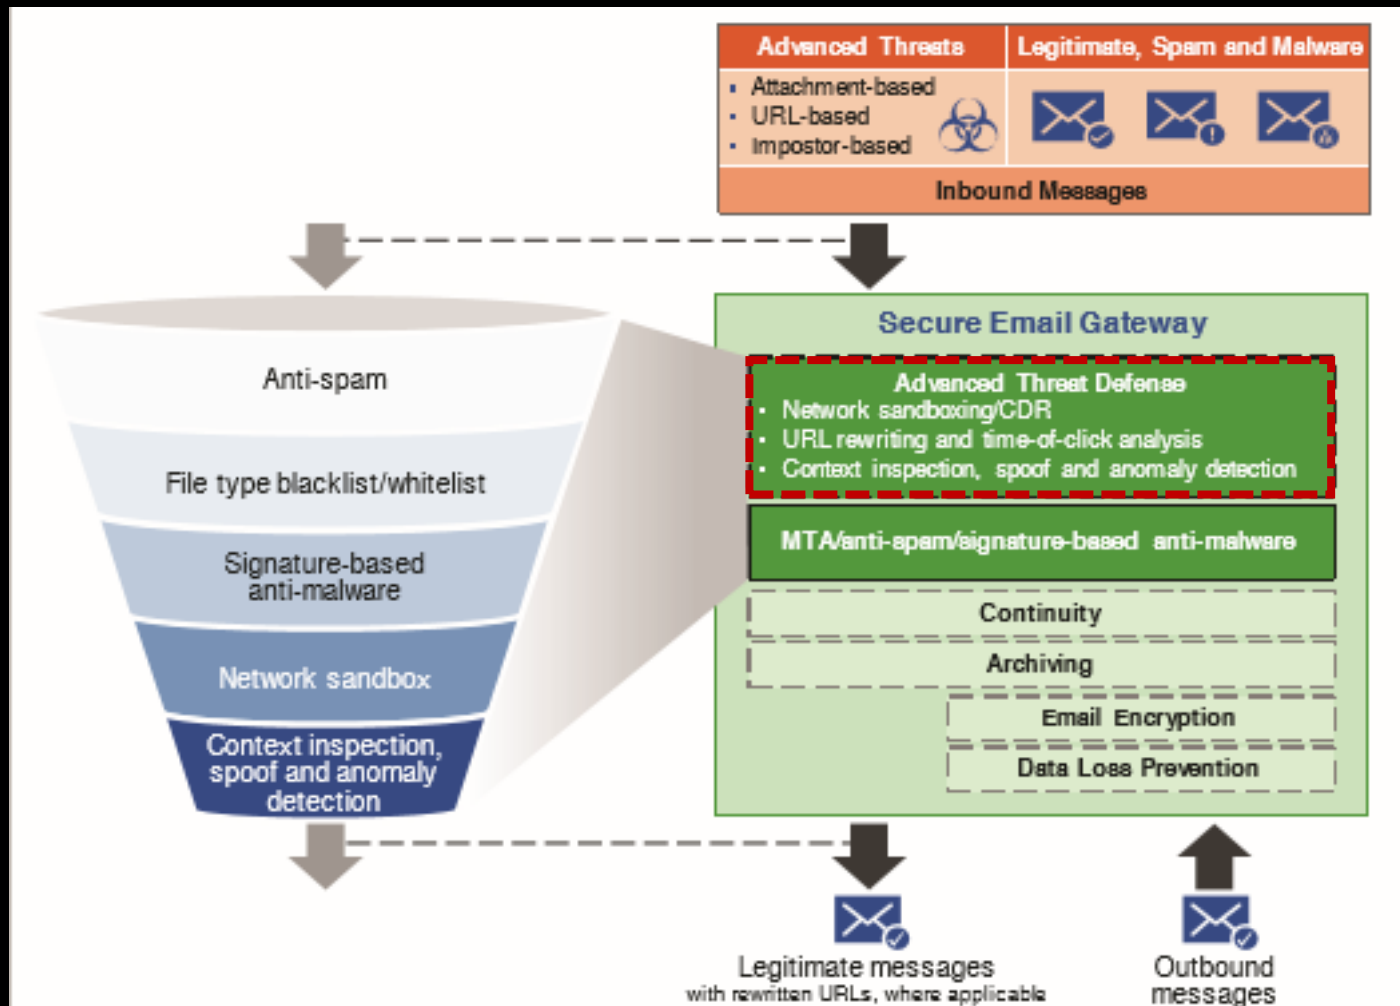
Advanced Threats
- Attachment-based
- URL-based
- Impostor-based

Legitimate, Spam and Malware

Inbound Messages

Anti-spam

File type blacklist/whitelist

Signature-based anti-malware

Network sandbox

Context inspection, spoof and anomaly detection

Secure Email Gateway

Advanced Threat Defense
- Network sandboxing/CDR
- URL rewriting and time-of-click analysis
- Context inspection, spoof and anomaly detection

MTA/anti-spam/signature-based anti-malware

Continuity

Archiving

Email Encryption

Data Loss Prevention

Legitimate messages
with rewritten URLs, where applicable

Outbound messages